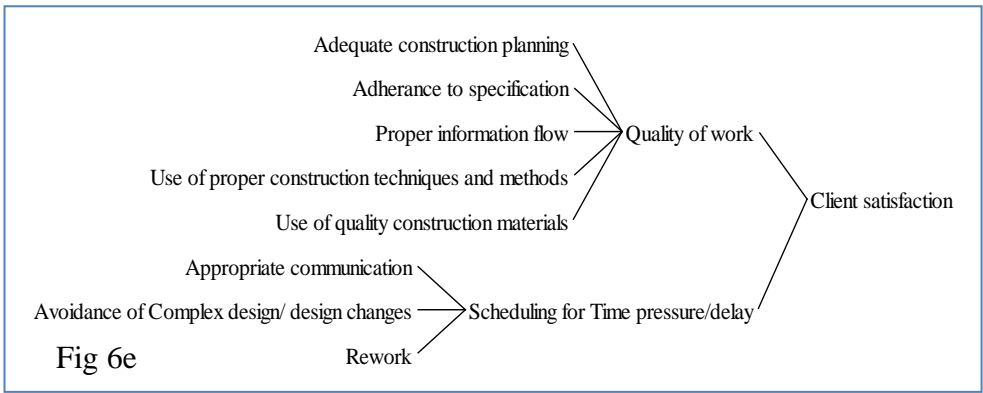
Adequate construction planning
Adherance to specification
Proper information flow
Use of proper construction techniques and methods
Use of quality construction materials
Quality of work
Client satisfaction
Appropriate communication
Avoidance of Complex design/ design changes
Rework
Scheduling for Time pressure/delay
Fig 6e